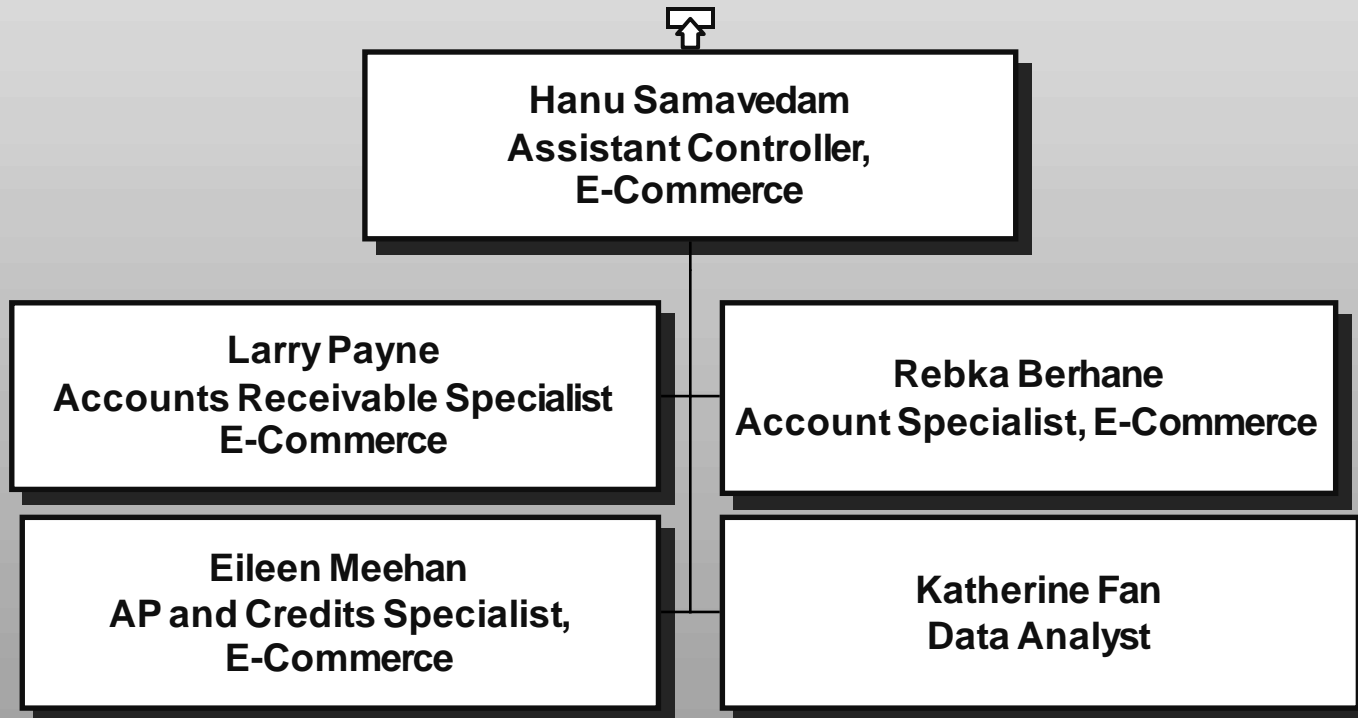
Hanu Samavedam
Assistant Controller,
E-Commerce

Larry Payne
Accounts Receivable Specialist
E-Commerce

Rebka Berhane
Account Specialist, E-Commerce

Eileen Meehan
AP and Credits Specialist,
E-Commerce

Katherine Fan
Data Analyst